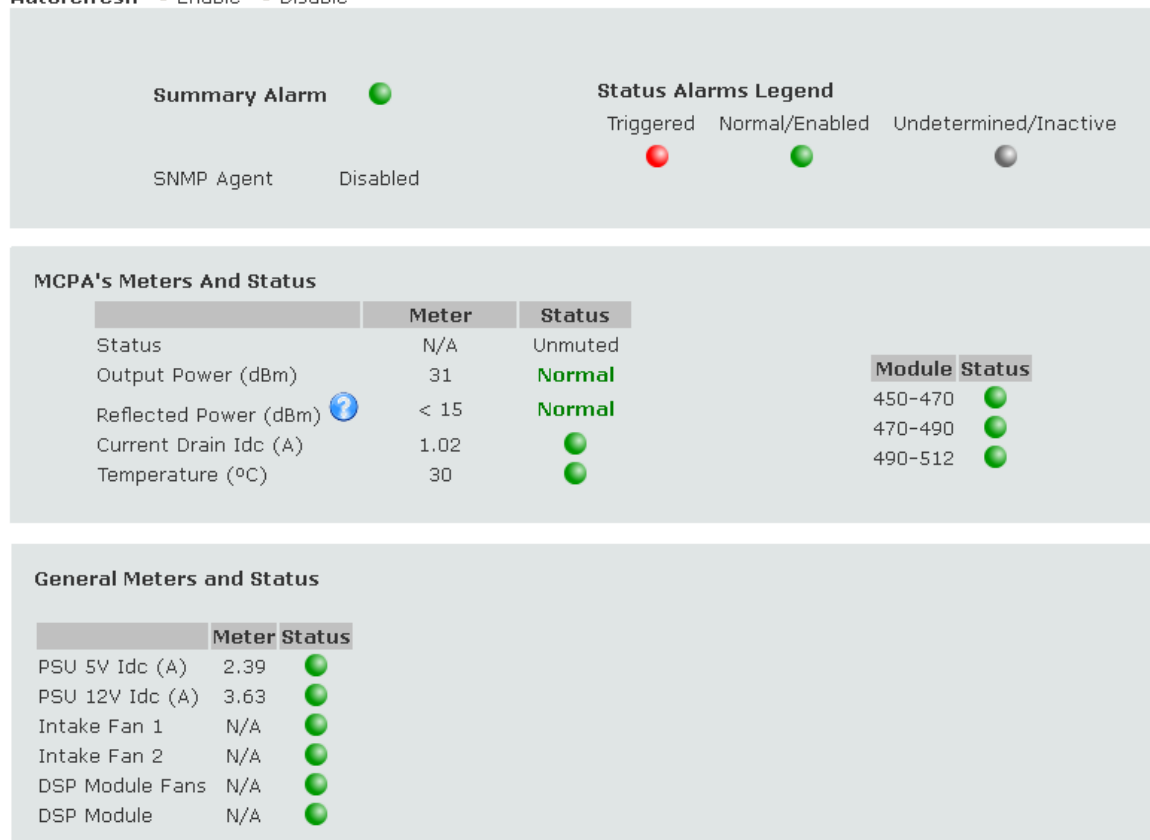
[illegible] Enable Disable

Summary Alarm

SNMP Agent Disabled

Status Alarms Legend

Triggered Normal/Enabled Undetermined/Inactive

MCPA's Meters And Status

| | Meter | Status |
|---|---|---|
| Status | N/A | Unmuted |
| Output Power (dBm) | 31 | Normal |
| Reflected Power (dBm) | < 15 | Normal |
| Current Drain Idc (A) | 1.02 | |
| Temperature (ºC) | 30 | |

| Module | Status |
|---|---|
| 450-470 | |
| 470-490 | |
| 490-512 | |

General Meters and Status

| | Meter | Status |
|---|---|---|
| PSU 5V Idc (A) | 2.39 | |
| PSU 12V Idc (A) | 3.63 | |
| Intake Fan 1 | N/A | |
| Intake Fan 2 | N/A | |
| DSP Module Fans | N/A | |
| DSP Module | N/A | |